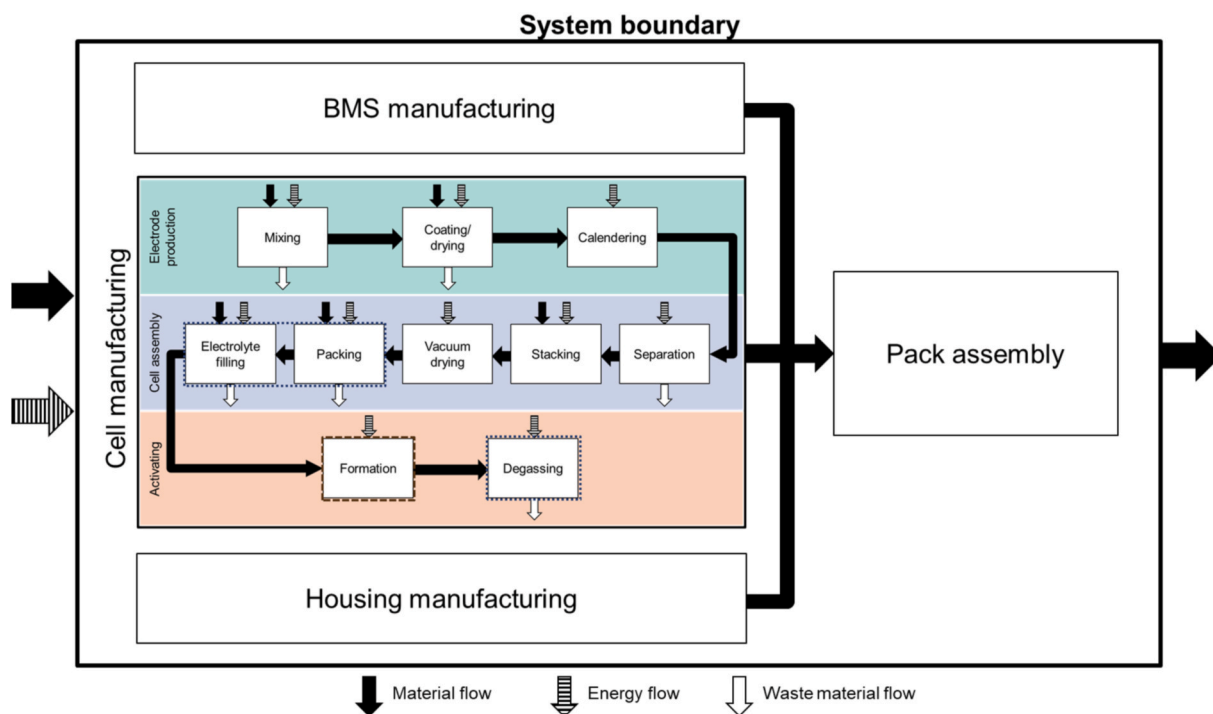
System boundary

BMS manufacturing

Cell manufacturing

Electrode production

Mixing

Coating/ drying

Calendering

Cell assembly

Electrolyte filling

Packing

Vacuum drying

Stacking

Separation

Activating

Formation

Degassing

Pack assembly

Housing manufacturing

Material flow
Energy flow
Waste material flow